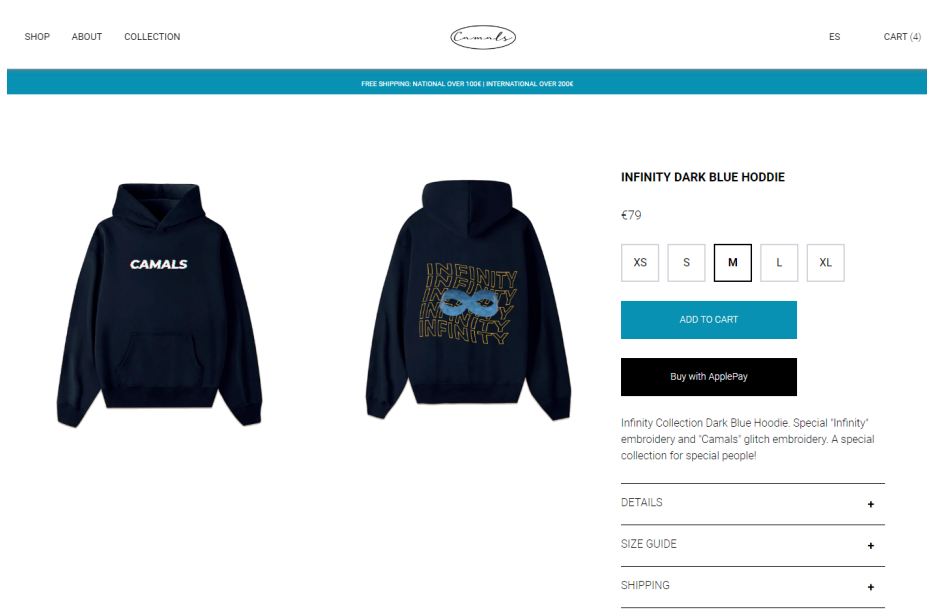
SHOP ABOUT COLLECTION

Camals

ES CART (4)

FREE SHIPPING: NATIONAL OVER 100€ | INTERNATIONAL OVER 200€

CAMALS

INFINITY INFINITY INFINITY INFINITY

INFINITY DARK BLUE HODDIE

€79

XS S M L XL

ADD TO CART

Buy with ApplePay

Infinity Collection Dark Blue Hoodie. Special "Infinity" embroidery and "Camals" glitch embroidery. A special collection for special people!

DETAILS +

SIZE GUIDE +

SHIPPING +